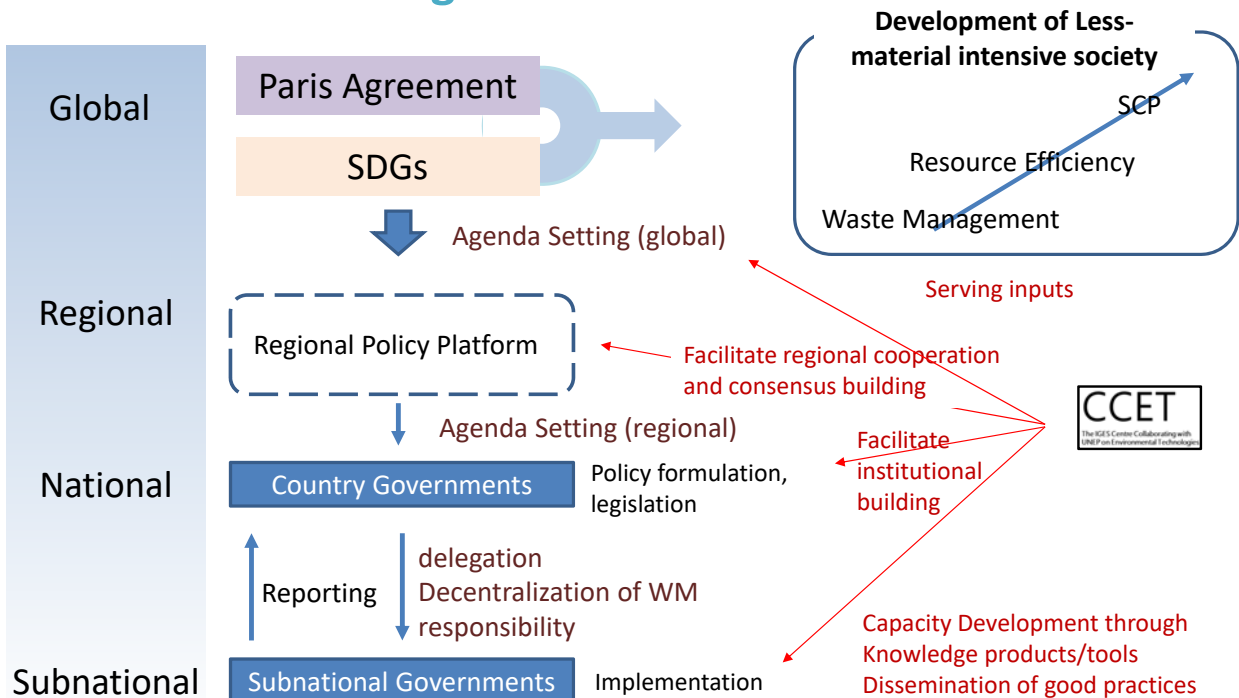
Global

Regional

National

Subnational

Paris Agreement

SDGs

Development of Less-material intensive society

SCP

Resource Efficiency

Waste Management

Serving inputs

Agenda Setting (global)

Regional Policy Platform

Facilitate regional cooperation and consensus building

CCET

The IGES Centre Collaborating with UNEP on Environmental Technologies

Agenda Setting (regional)

Country Governments

Policy formulation, legislation

Facilitate institutional building

Reporting

delegation
Decentralization of WM responsibility

Capacity Development through
Knowledge products/tools
Dissemination of good practices

Subnational Governments

Implementation